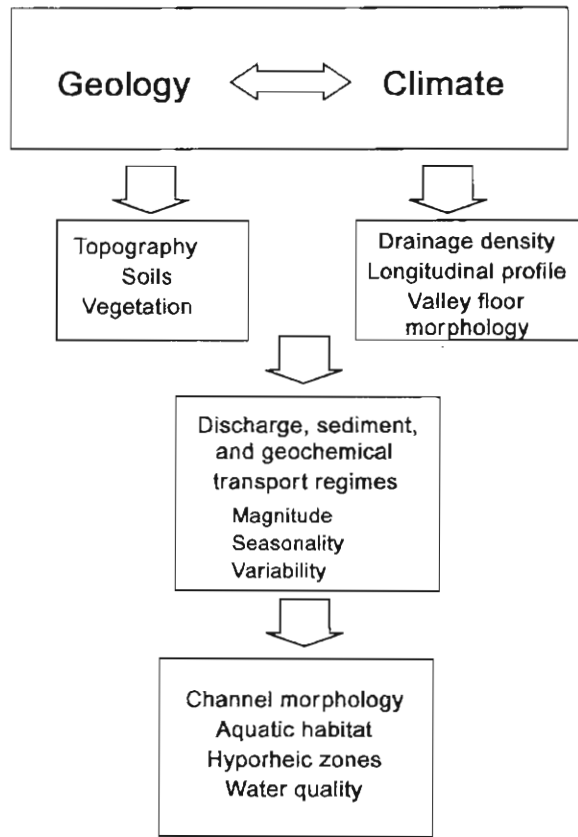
Geology Climate

Topography
Soils
Vegetation

Drainage density
Longitudinal profile
Valley floor morphology

Discharge, sediment, and geochemical transport regimes
Magnitude
Seasonality
Variability

Channel morphology
Aquatic habitat
Hyporheic zones
Water quality